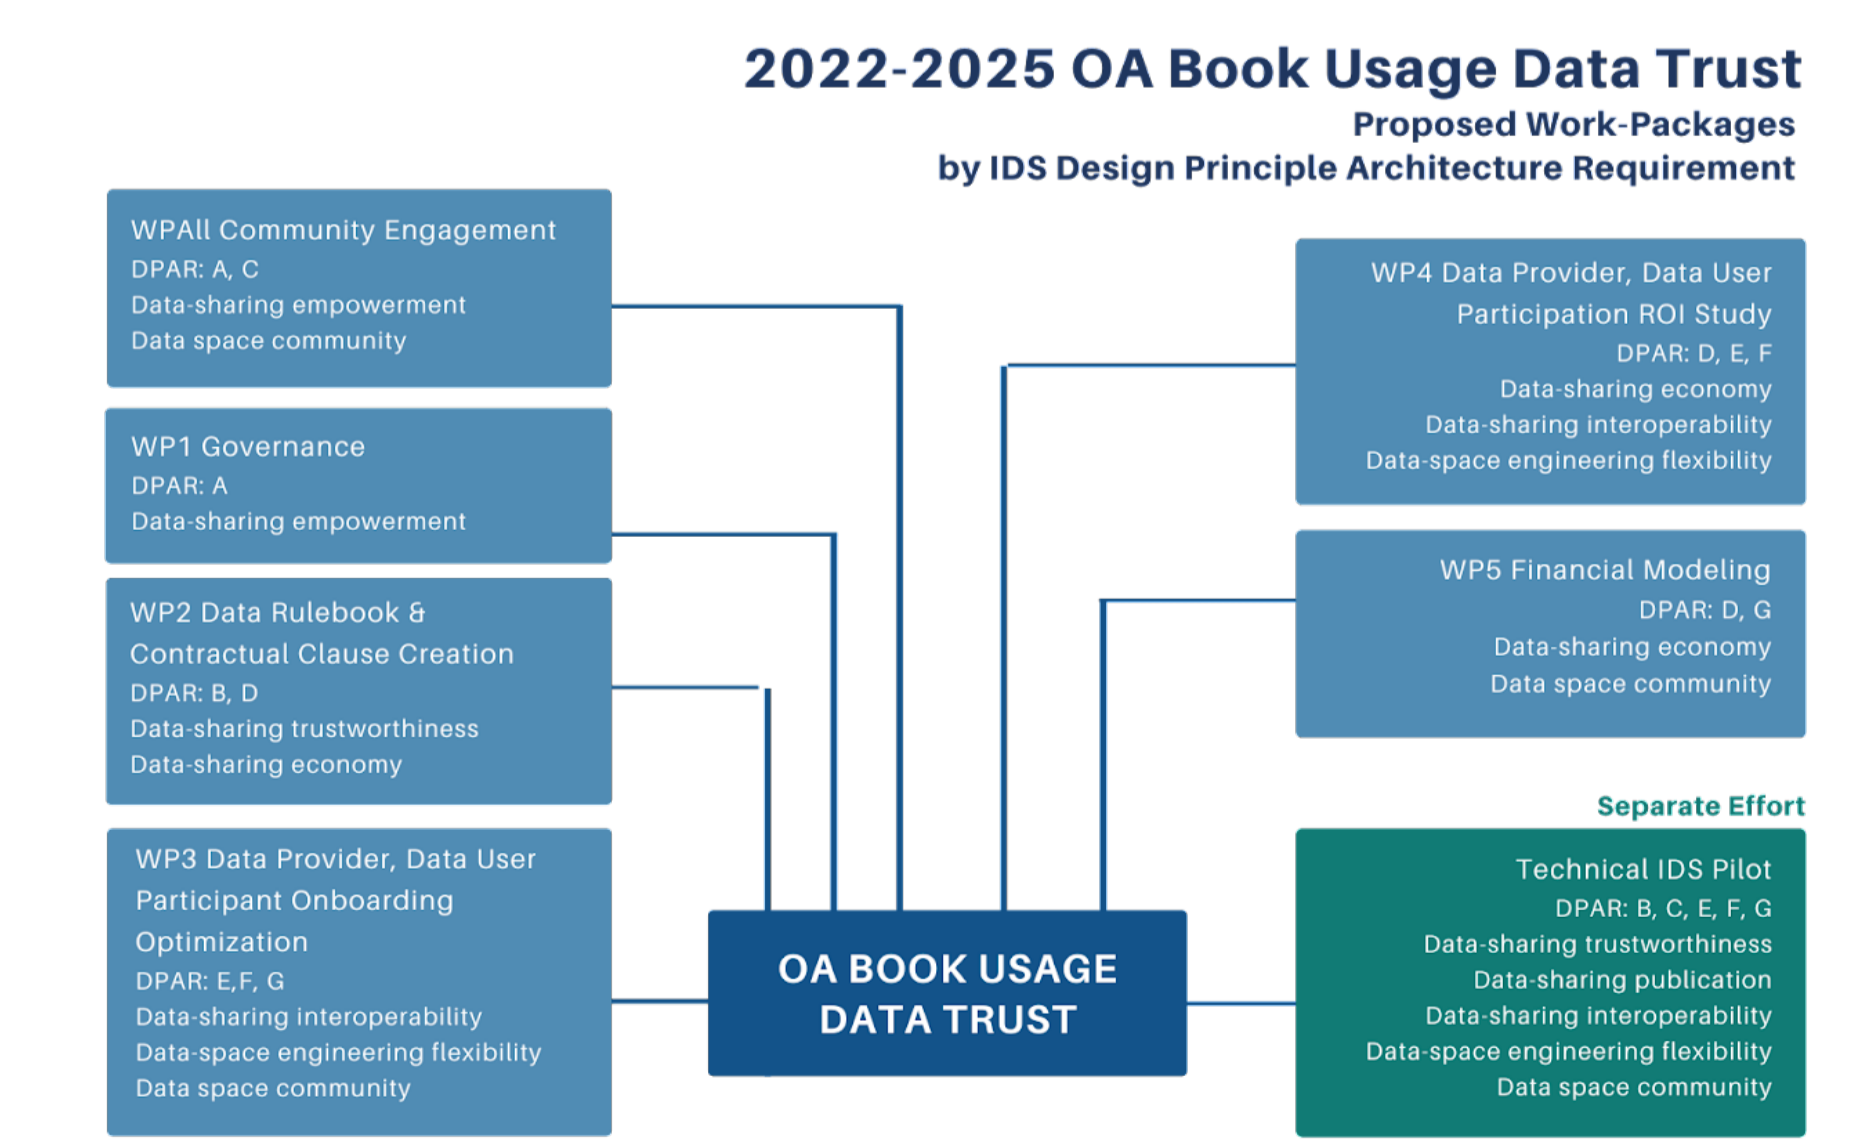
2022-2025 OA Book Usage Data Trust
Proposed Work-Packages
by IDS Design Principle Architecture Requirement

WPAll Community Engagement
DPAR: A, C
Data-sharing empowerment
Data space community

WP1 Governance
DPAR: A
Data-sharing empowerment

WP2 Data Rulebook & Contractual Clause Creation
DPAR: B, D
Data-sharing trustworthiness
Data-sharing economy

WP3 Data Provider, Data User Participant Onboarding Optimization
DPAR: E,F, G
Data-sharing interoperability
Data-space engineering flexibility
Data space community

OA BOOK USAGE DATA TRUST

WP4 Data Provider, Data User Participation ROI Study
DPAR: D, E, F
Data-sharing economy
Data-sharing interoperability
Data-space engineering flexibility

WP5 Financial Modeling
DPAR: D, G
Data-sharing economy
Data space community

Separate Effort

Technical IDS Pilot
DPAR: B, C, E, F, G
Data-sharing trustworthiness
Data-sharing publication
Data-sharing interoperability
Data-space engineering flexibility
Data space community